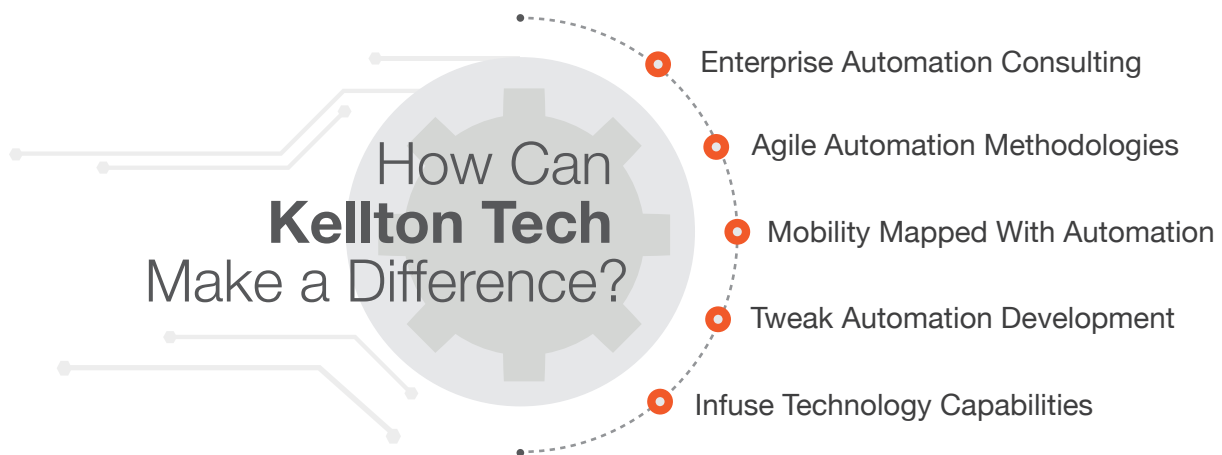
How Can
**Kellton Tech**
Make a Difference?

Enterprise Automation Consulting

Agile Automation Methodologies

Mobility Mapped With Automation

Tweak Automation Development

Infuse Technology Capabilities